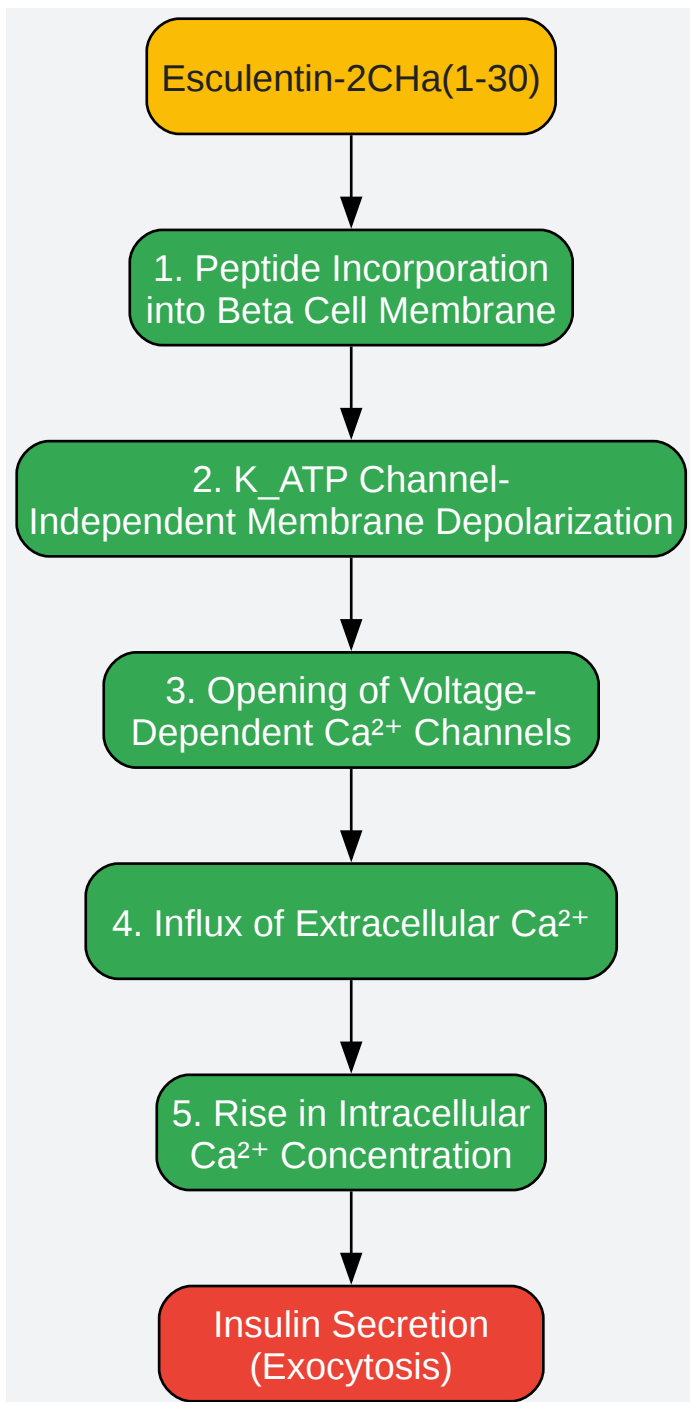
Esculentin-2CHa(1-30)

1. Peptide Incorporation into Beta Cell Membrane

2. K_ATP Channel-Independent Membrane Depolarization

3. Opening of Voltage-Dependent $Ca^{2+}$ Channels

4. Influx of Extracellular $Ca^{2+}$

5. Rise in Intracellular $Ca^{2+}$ Concentration

Insulin Secretion (Exocytosis)